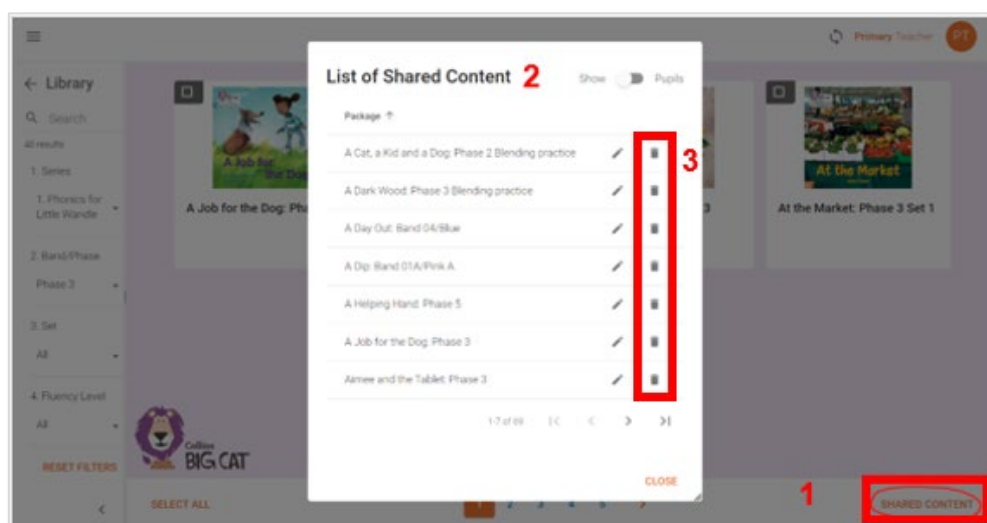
Primary Teacher PT

← Library

Search

40 results

1. Series

1. Phonics for Little Wandle

2. Band/Phase

Phase 3

3. Set

All

4. Fluency Level

All

RESET FILTERS

A Job for the Dog

A Job for the Dog: Ph

At the Market

At the Market: Phase 3 Set 1

Collins BIG CAT

List of Shared Content 2

Show Pupils

Package ↑

A Cat, a Kid and a Dog: Phase 2 Blending practice

A Dark Wood: Phase 3 Blending practice

A Day Out: Band 04/Blue

A Dip: Band 01A/Pink A

A Helping Hand: Phase 5

A Job for the Dog: Phase 3

Aimee and the Tablet: Phase 3

3

1-7 of 69

CLOSE

SELECT ALL

1 2 3 4 5

1

SHARED CONTENT